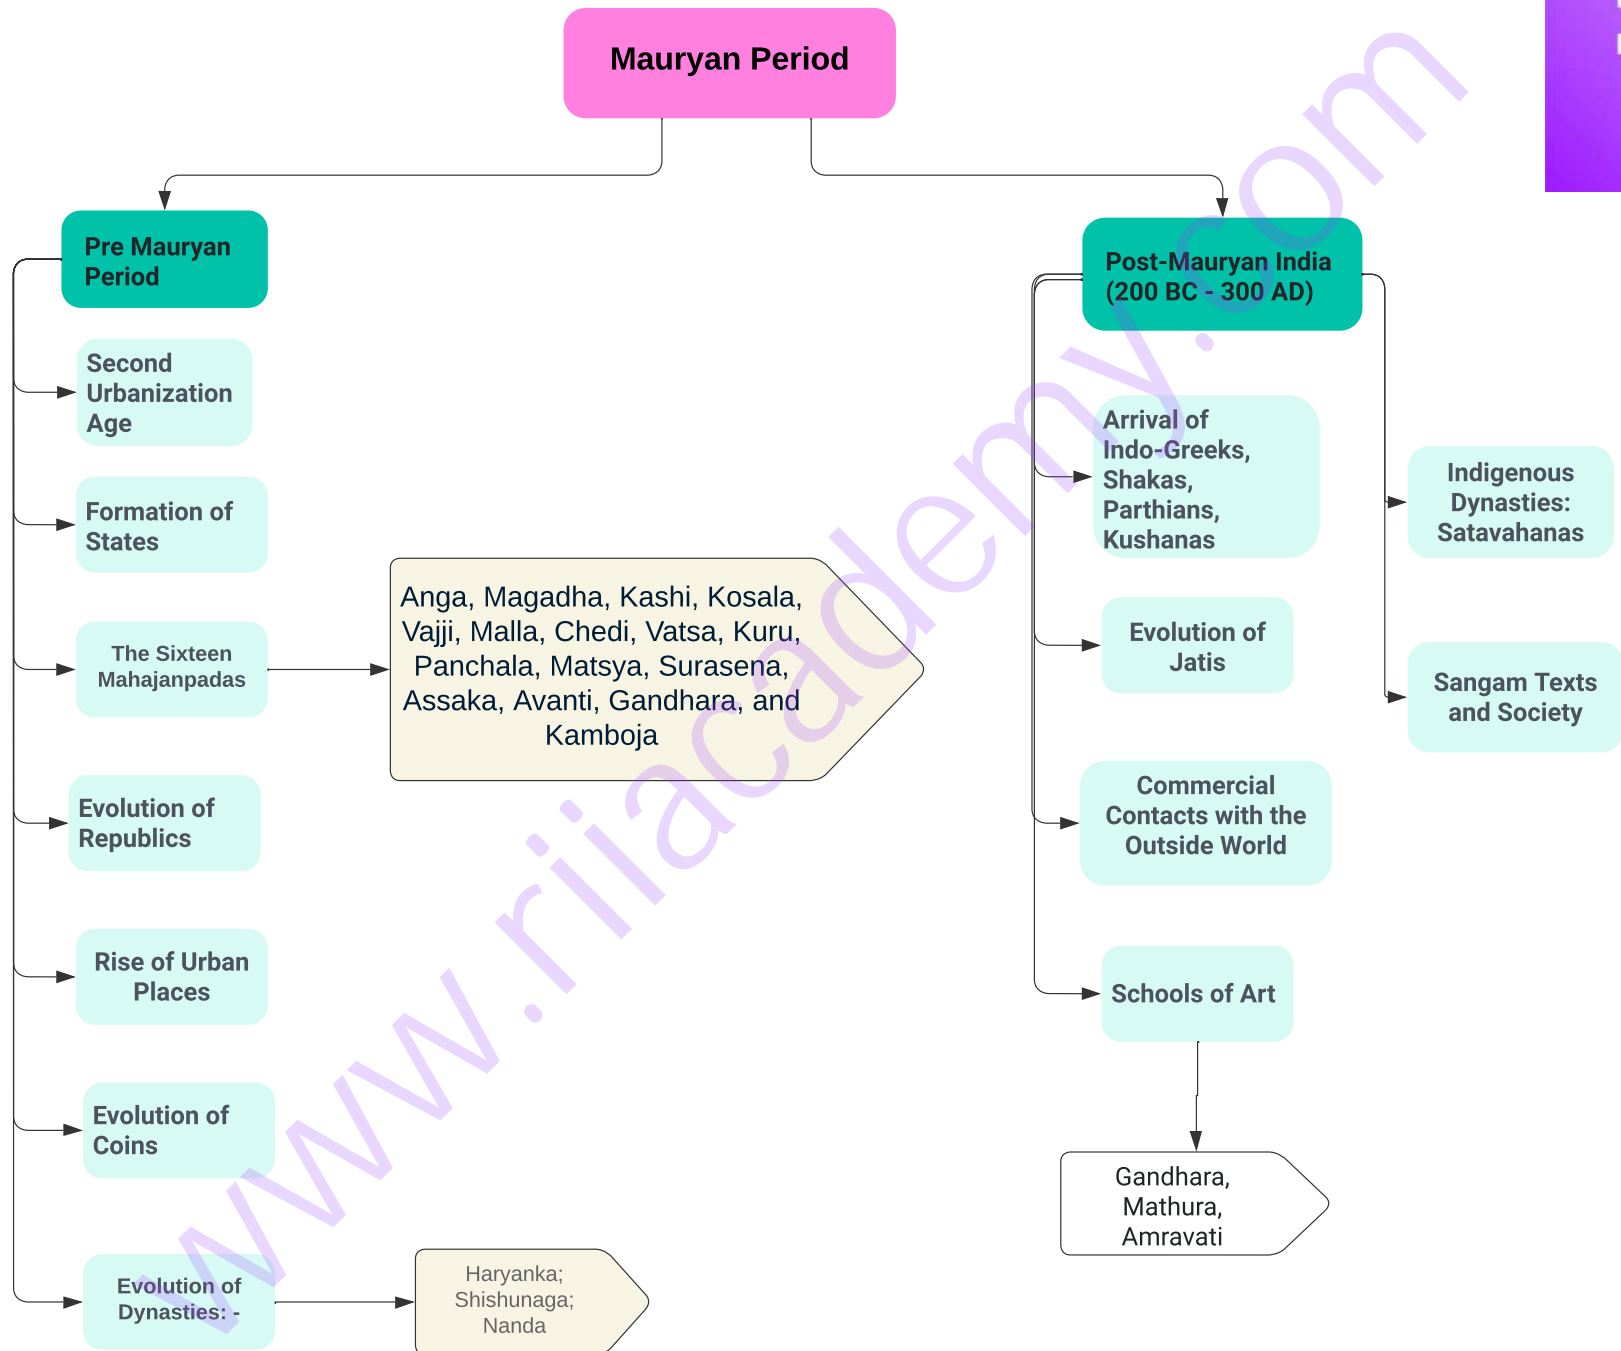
Mauryan Period

Pre Mauryan Period

Second Urbanization Age

Formation of States

The Sixteen Mahajanpadas

Anga, Magadha, Kashi, Kosala, Vajji, Malla, Chedi, Vatsa, Kuru, Panchala, Matsya, Surasena, Assaka, Avanti, Gandhara, and Kamboja

Evolution of Republics

Rise of Urban Places

Evolution of Coins

Evolution of Dynasties: -

Haryanka; Shishunaga; Nanda

Post-Mauryan India (200 BC - 300 AD)

Arrival of Indo-Greeks, Shakas, Parthians, Kushanas

Evolution of Jatis

Commercial Contacts with the Outside World

Schools of Art

Gandhara, Mathura, Amravati

Indigenous Dynasties: Satavahanas

Sangam Texts and Society

www.riiacademy.com